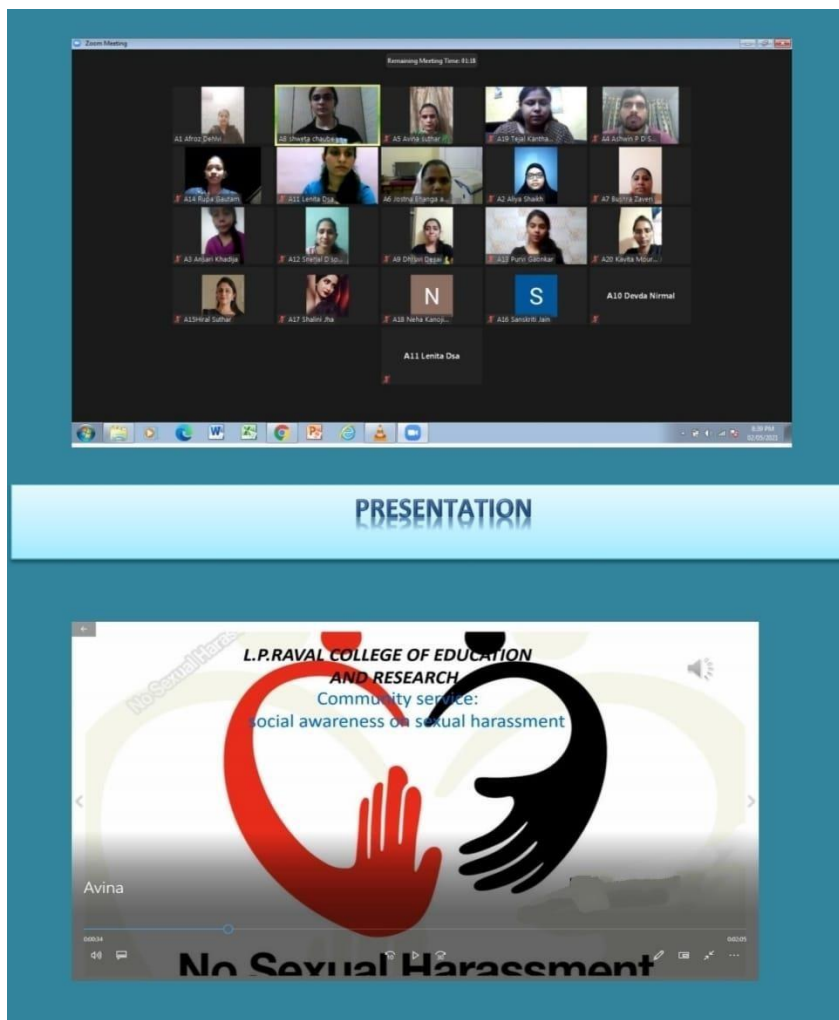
Zoom Meeting

Remaining Meeting Time: 01:18

A1 Afroz Dehlvi
A8 shweta chaubey
A5 Avina Suthar
A19 Tejal Kantha...
A4 Ashwin P D'S...
A14 Rupa Gautam
A11 Lenita Dsa
A6 Jostna Bhanga a...
A2 Aliya Shaikh
A7 Bushra Zaveri
A3 Ansari Khadija
A12 Sheetal D'so...
A9 Dhruvi Desai
A13 Purvi Gaonkar
A20 Kavita Mour...
A15Hiral Suthar
A17 Shalini Jha
N
A18 Neha Kanoji...
S
A16 Sanskriti Jain
A10 Devda Nirmal
A11 Lenita Dsa

8:30 PM
02/05/2021

PRESENTATION

No Sexual Harassment

L.P.RAVAL COLLEGE OF EDUCATION AND RESEARCH
Community service:
social awareness on sexual harassment

Avina

00:00:34
00:02:05

No Sexual Harassment